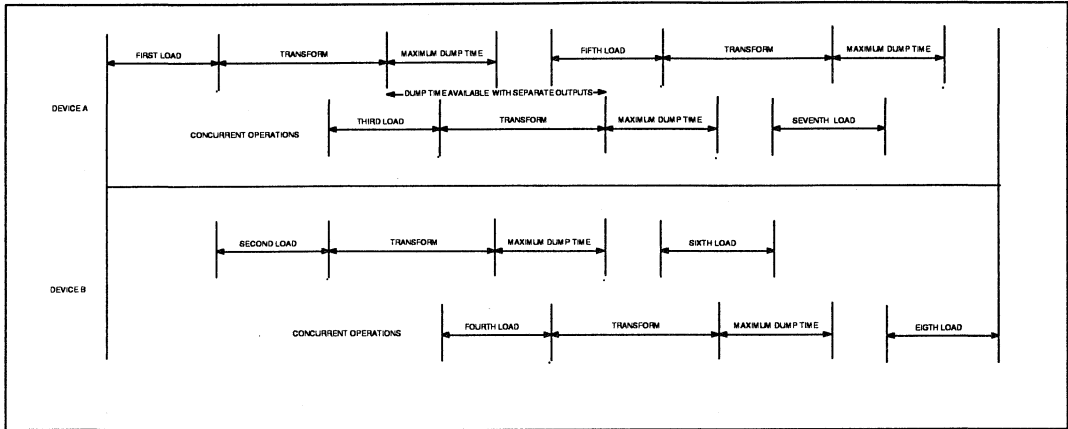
FIRST LOAD
TRANSFORM
MAXIMUM DUMP TIME
FIFTH LOAD
TRANSFORM
MAXIMUM DUMP TIME
DUMP TIME AVAILABLE WITH SEPARATE OUTPUTS
DEVICE A
CONCURRENT OPERATIONS
THIRD LOAD
TRANSFORM
MAXIMUM DUMP TIME
SEVENTH LOAD
SECOND LOAD
TRANSFORM
MAXIMUM DUMP TIME
SIXTH LOAD
DEVICE B
CONCURRENT OPERATIONS
FOURTH LOAD
TRANSFORM
MAXIMUM DUMP TIME
EIGTH LOAD